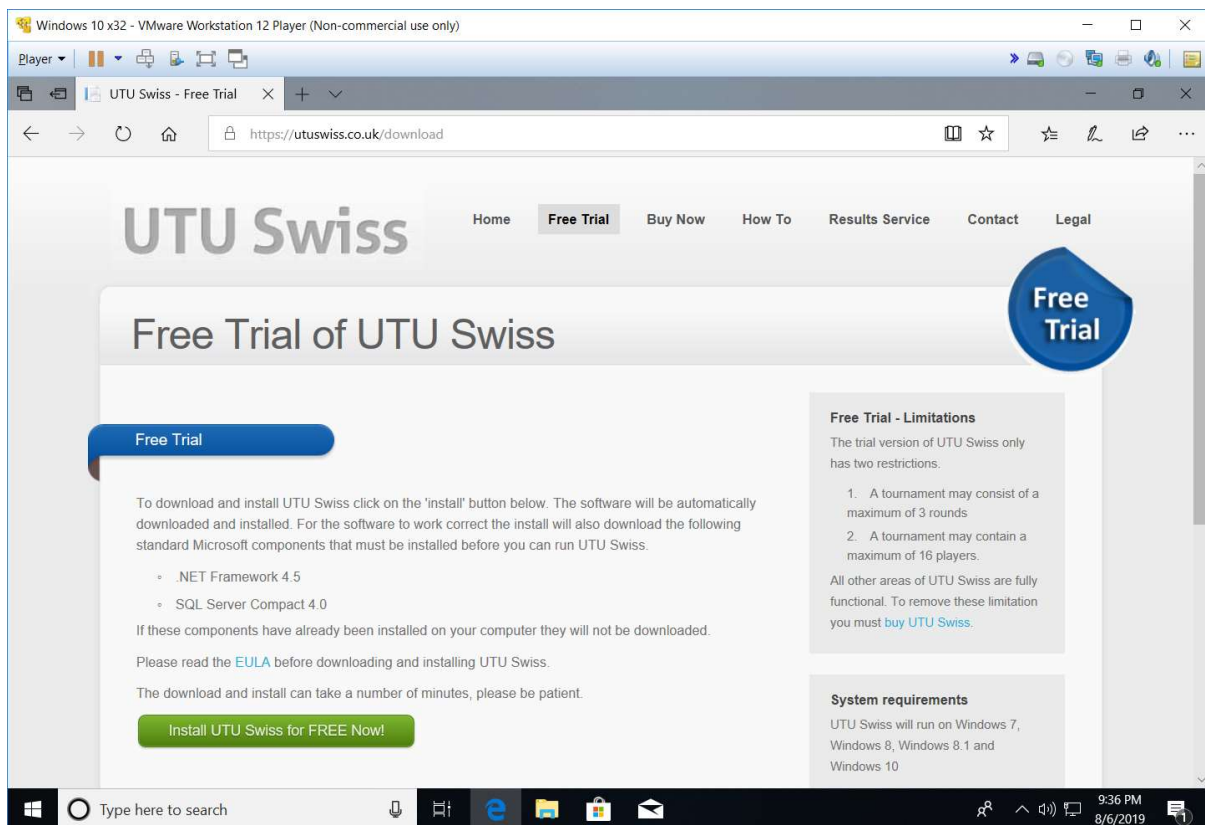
Windows 10 x32 - VMware Workstation 12 Player (Non-commercial use only)

Player

UTU Swiss - Free Trial

https://utuswiss.co.uk/download

UTU Swiss

Home Free Trial Buy Now How To Results Service Contact Legal

Free Trial

Free Trial of UTU Swiss

Free Trial

To download and install UTU Swiss click on the 'install' button below. The software will be automatically downloaded and installed. For the software to work correct the install will also download the following standard Microsoft components that must be installed before you can run UTU Swiss.

- .NET Framework 4.5
- SQL Server Compact 4.0

If these components have already been installed on your computer they will not be downloaded.

Please read the EULA before downloading and installing UTU Swiss.

The download and install can take a number of minutes, please be patient.

Install UTU Swiss for FREE Now!

Free Trial - Limitations

The trial version of UTU Swiss only has two restrictions.

1. A tournament may consist of a maximum of 3 rounds
2. A tournament may contain a maximum of 16 players.

All other areas of UTU Swiss are fully functional. To remove these limitation you must buy UTU Swiss.

System requirements

UTU Swiss will run on Windows 7, Windows 8, Windows 8.1 and Windows 10

Type here to search

9:36 PM
8/6/2019